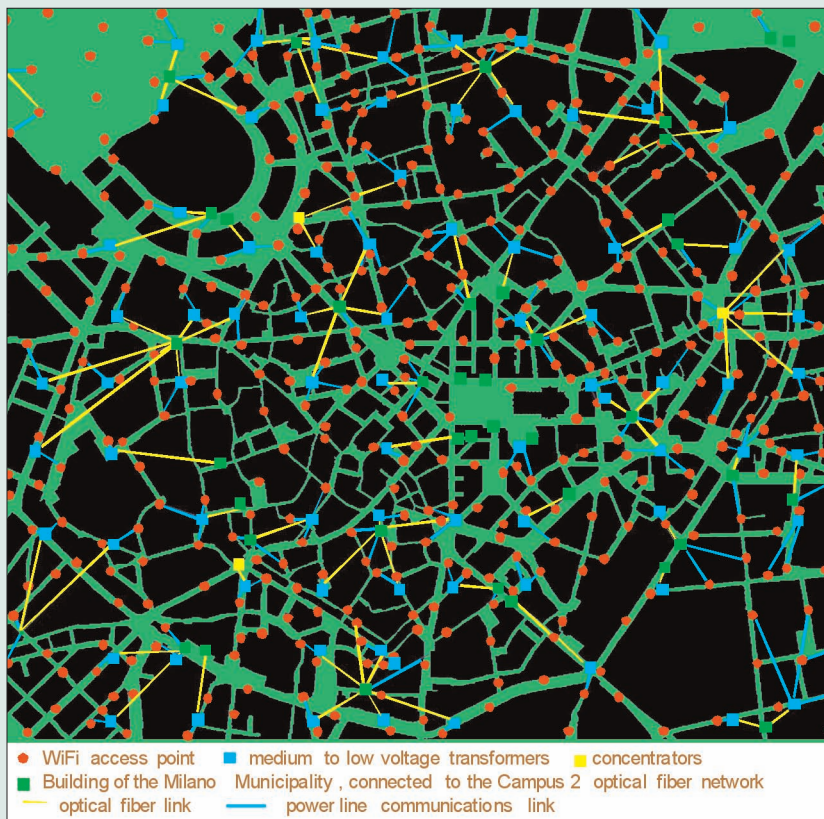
WiFi access point
medium to low voltage transformers
concentrators
Building of the Milano Municipality , connected to the Campus 2 optical fiber network
optical fiber link
power line communications link